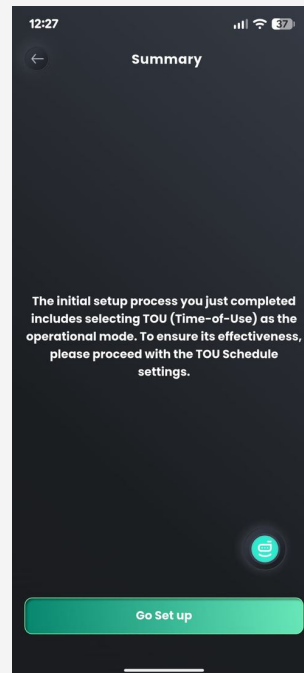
12:27

37

Summary

The initial setup process you just completed includes selecting TOU (Time-of-Use) as the operational mode. To ensure its effectiveness, please proceed with the TOU Schedule settings.

Go Set up